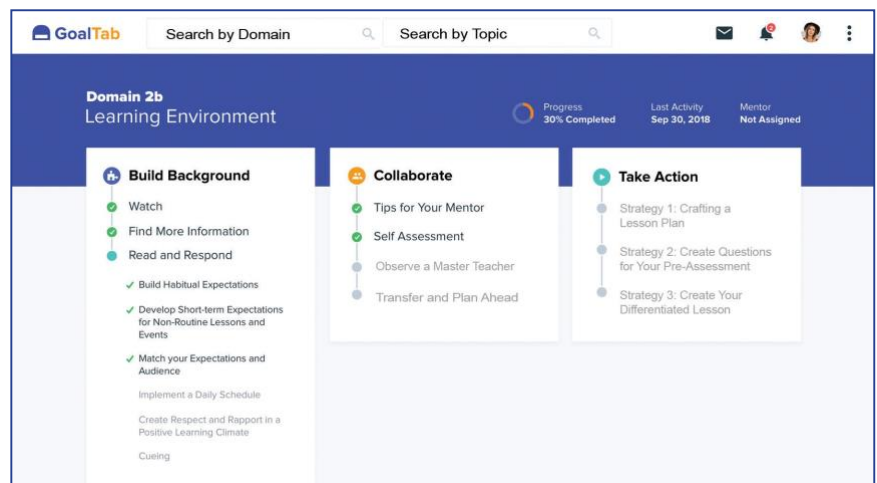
GoalTab

Search by Domain

Search by Topic

2

Domain 2b
Learning Environment

Progress
30% Completed

Last Activity
Sep 30, 2018

Mentor
Not Assigned

Build Background

Watch

Find More Information

Read and Respond

✓ Build Habitual Expectations

✓ Develop Short-term Expectations for Non-Routine Lessons and Events

✓ Match your Expectations and Audience

Implement a Daily Schedule

Create Respect and Rapport in a Positive Learning Climate

Cueing

Collaborate

Tips for Your Mentor

Self Assessment

Observe a Master Teacher

Transfer and Plan Ahead

Take Action

Strategy 1: Crafting a Lesson Plan

Strategy 2: Create Questions for Your Pre-Assessment

Strategy 3: Create Your Differentiated Lesson